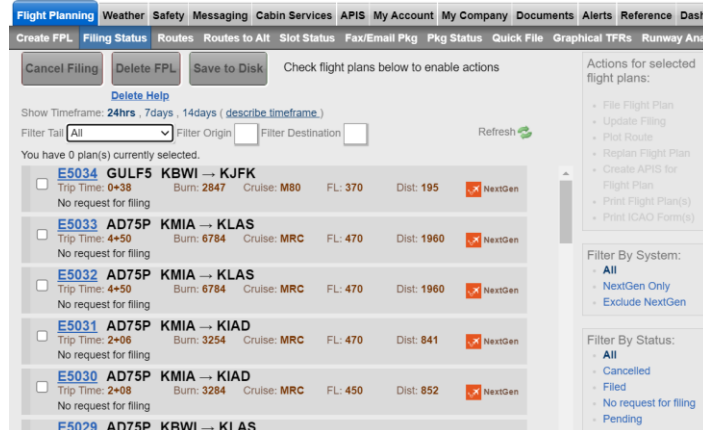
Flight Planning Weather Safety Messaging Cabin Services APIS My Account My Company Documents Alerts Reference Dash

Create FPL Filing Status Routes Routes to Alt Slot Status Fax/Email Pkg Pkg Status Quick File Graphical TFRs Runway Ana

Cancel Filing Delete FPL Save to Disk Check flight plans below to enable actions

Delete Help

Show Timeframe: 24hrs, 7days, 14days ( describe timeframe )

Filter Tail All Filter Origin Filter Destination Refresh

You have 0 plan(s) currently selected.

E5034 GULF5 KBWI → KJFK
Trip Time: 0+38 Burn: 2847 Cruise: M80 FL: 370 Dist: 195 NextGen
No request for filing

E5033 AD75P KMIA → KLAS
Trip Time: 4+50 Burn: 6784 Cruise: MRC FL: 470 Dist: 1960 NextGen
No request for filing

E5032 AD75P KMIA → KLAS
Trip Time: 4+50 Burn: 6784 Cruise: MRC FL: 470 Dist: 1960 NextGen
No request for filing

E5031 AD75P KMIA → KIAD
Trip Time: 2+06 Burn: 3254 Cruise: MRC FL: 470 Dist: 841 NextGen
No request for filing

E5030 AD75P KMIA → KIAD
Trip Time: 2+08 Burn: 3284 Cruise: MRC FL: 450 Dist: 852 NextGen
No request for filing

E5029 AD75P KBWI → KLAS

Actions for selected flight plans:
File Flight Plan
Update Filing
Plot Route
Replan Flight Plan
Create APIS for Flight Plan
Print Flight Plan(s)
Print ICAO Form(s)

Filter By System:
All
NextGen Only
Exclude NextGen

Filter By Status:
All
Cancelled
Filed
No request for filing
Pending